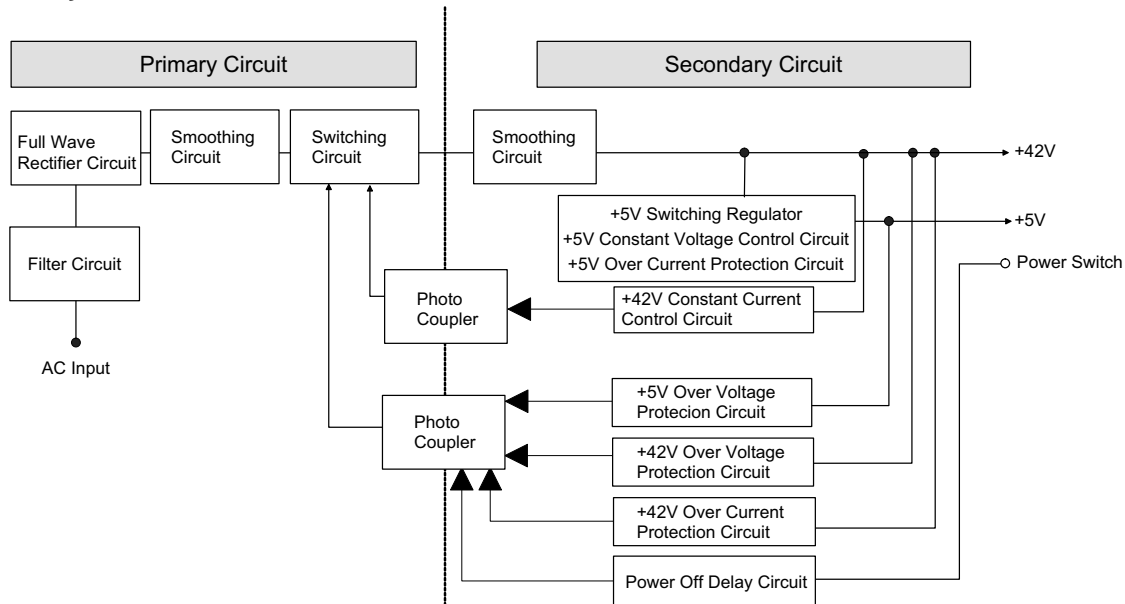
Primary Circuit

Secondary Circuit

Full Wave Rectifier Circuit

Smoothing Circuit

Switching Circuit

Smoothing Circuit

+42V

+5V Switching Regulator
+5V Constant Voltage Control Circuit
+5V Over Current Protection Circuit

+5V

Filter Circuit

Power Switch

Photo Coupler

+42V Constant Current Control Circuit

AC Input

+5V Over Voltage Protecion Circuit

Photo Coupler

+42V Over Voltage Protection Circuit

+42V Over Current Protection Circuit

Power Off Delay Circuit